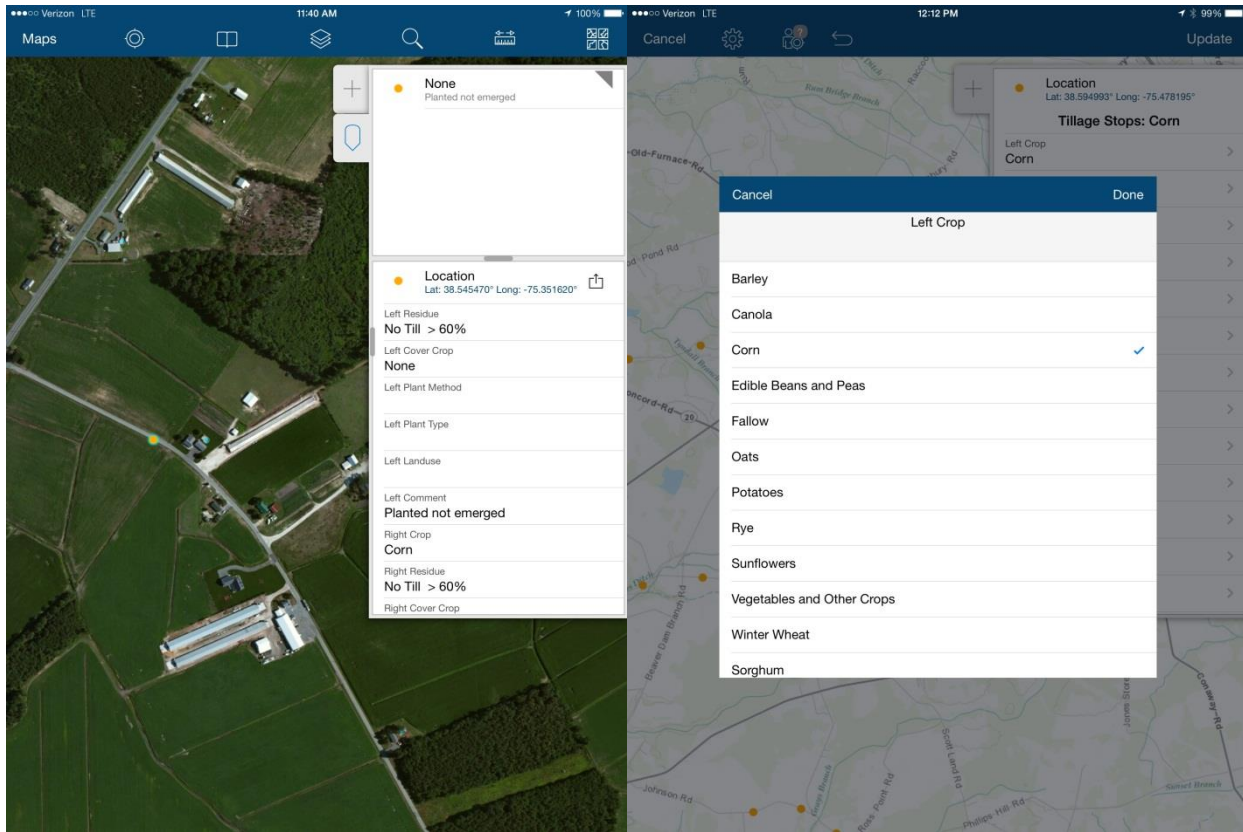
●●●○○ Verizon LTE 11:40 AM 100%

Maps

None
Planted not emerged

Location
Lat: 38.545470° Long: -75.351620°

Left Residue
No Till > 60%

Left Cover Crop
None

Left Plant Method

Left Plant Type

Left Landuse

Left Comment
Planted not emerged

Right Crop
Corn

Right Residue
No Till > 60%

Right Cover Crop

●●●○○ Verizon LTE 12:12 PM 99%

Cancel Update

Location
Lat: 38.594993° Long: -75.478195°

Tillage Stops: Corn

Left Crop
Corn

Cancel Done

Left Crop

Barley

Canola

Corn

Edible Beans and Peas

Fallow

Oats

Potatoes

Rye

Sunflowers

Vegetables and Other Crops

Winter Wheat

Sorghum

Old-Furnace-Rd

Pond Rd

Concord-Rd

Scott Land Rd

Johnson Rd

Ross Point Rd

Phillips Hill Rd

Conaway-Rd

Beaver Dam Branch Rd